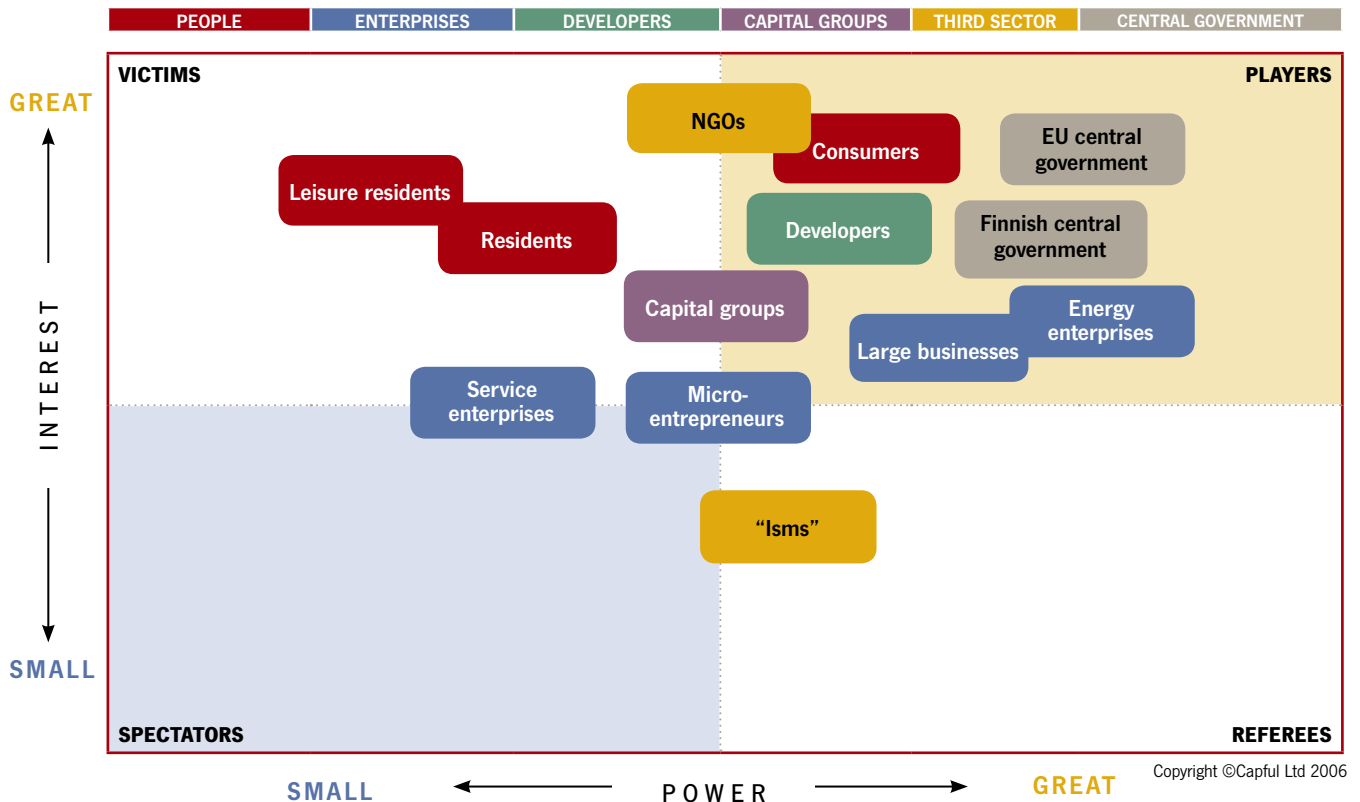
PEOPLE | ENTERPRISES | DEVELOPERS | CAPITAL GROUPS | THIRD SECTOR | CENTRAL GOVERNMENT

GREAT

INTEREST

SMALL

VICTIMS

PLAYERS

NGOs

Consumers

EU central government

Leisure residents

Residents

Developers

Finnish central government

Capital groups

Energy enterprises

Large businesses

Service enterprises

Micro-entrepreneurs

"Isms"

SPECTATORS

REFEREES

SMALL

POWER

GREAT

Copyright ©Capful Ltd 2006